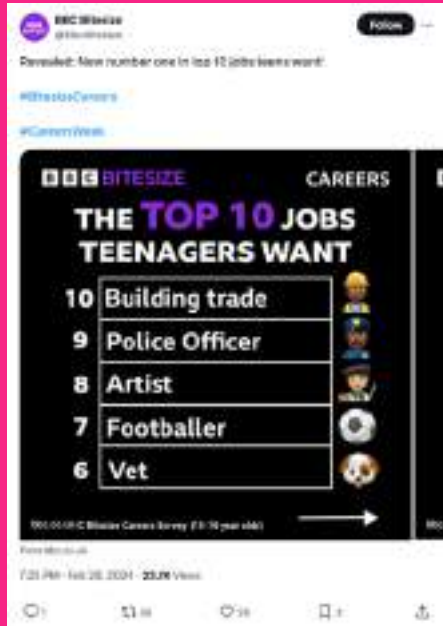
BBC Bitesize
@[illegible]

Follow

Revealed: New number one in top 10 jobs teens want!

#BitesizeCareers

#CareersWeek

BBC BITESIZE CAREERS

THE TOP 10 JOBS TEENAGERS WANT

10 Building trade
9 Police Officer
8 Artist
7 Footballer
6 Vet

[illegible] Bitesize Careers Survey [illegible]

From bbc.co.uk

7:21 PM · Feb 28, 2024 · 23.2K Views

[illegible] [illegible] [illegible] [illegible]